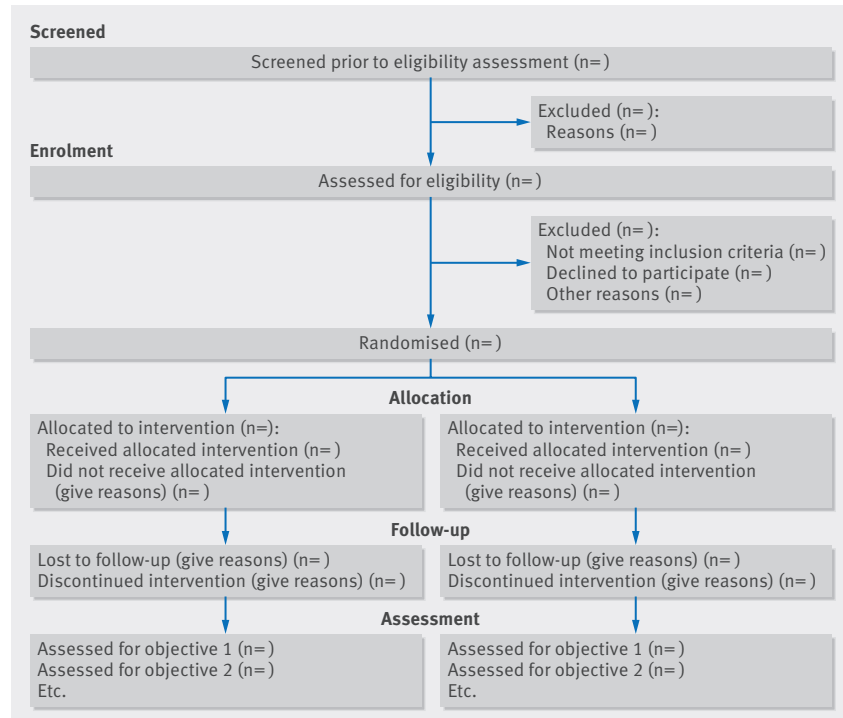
Screened

Screened prior to eligibility assessment (n= )

Excluded (n= ):
Reasons (n= )

Enrolment

Assessed for eligibility (n= )

Excluded (n= ):
Not meeting inclusion criteria (n= )
Declined to participate (n= )
Other reasons (n= )

Randomised (n= )

Allocation

Allocated to intervention (n=):
Received allocated intervention (n= )
Did not receive allocated intervention (give reasons) (n= )

Allocated to intervention (n=):
Received allocated intervention (n= )
Did not receive allocated intervention (give reasons) (n= )

Follow-up

Lost to follow-up (give reasons) (n= )
Discontinued intervention (give reasons) (n= )

Lost to follow-up (give reasons) (n= )
Discontinued intervention (give reasons) (n= )

Assessment

Assessed for objective 1 (n= )
Assessed for objective 2 (n= )
Etc.

Assessed for objective 1 (n= )
Assessed for objective 2 (n= )
Etc.